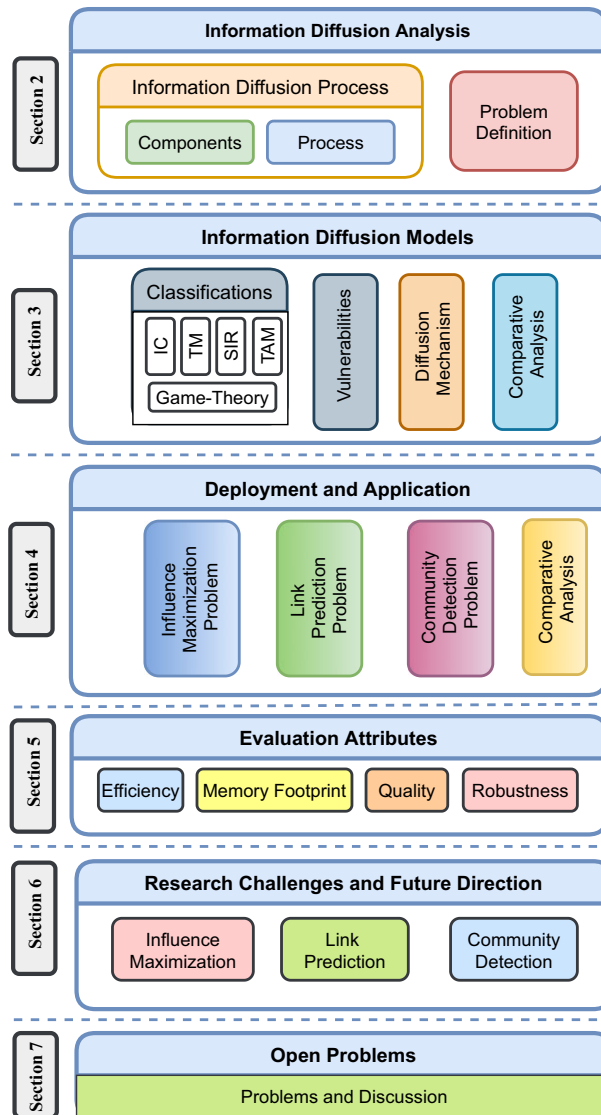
Section 2

Information Diffusion Analysis

Information Diffusion Process

Components

Process

Problem Definition

Section 3

Information Diffusion Models

Classifications

IC

TM

SIR

TAM

Game-Theory

Vulnerabilities

Diffusion Mechanism

Comparative Analysis

Section 4

Deployment and Application

Influence Maximization Problem

Link Prediction Problem

Community Detection Problem

Comparative Analysis

Section 5

Evaluation Attributes

Efficiency

Memory Footprint

Quality

Robustness

Section 6

Research Challenges and Future Direction

Influence Maximization

Link Prediction

Community Detection

Section 7

Open Problems

Problems and Discussion